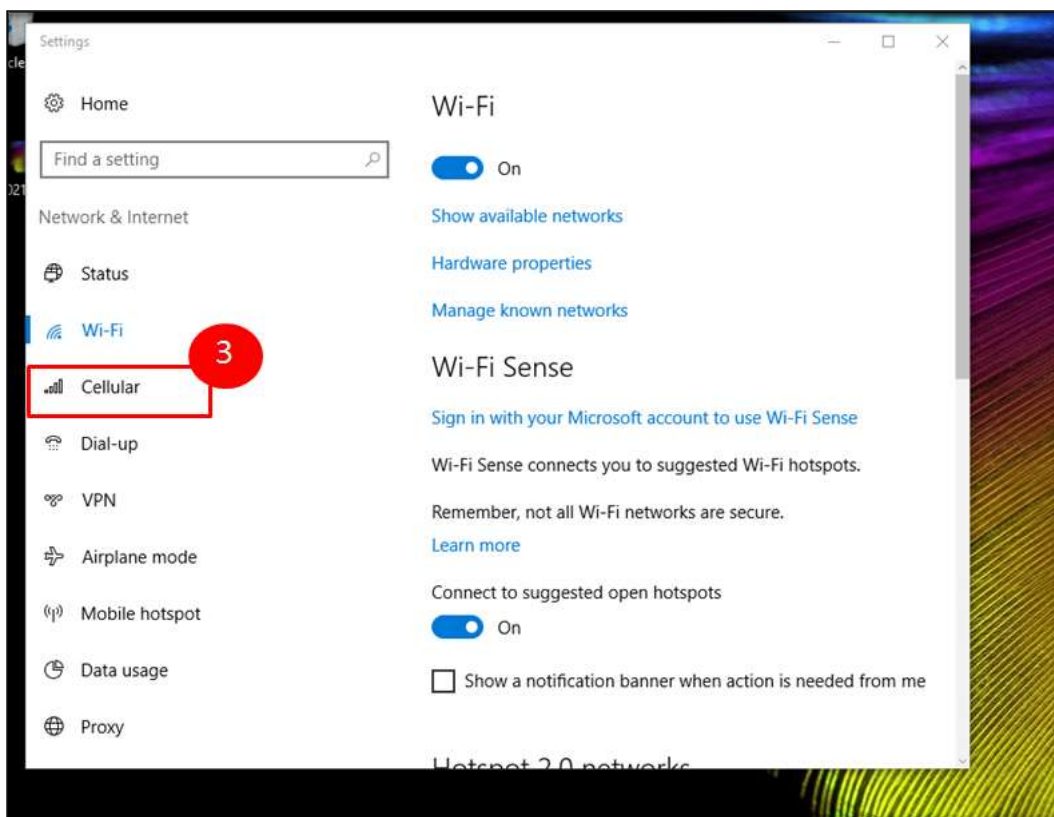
Settings

Home

Find a setting

Network & Internet

Status

Wi-Fi

3

Cellular

Dial-up

VPN

Airplane mode

Mobile hotspot

Data usage

Proxy

Wi-Fi

On

Show available networks

Hardware properties

Manage known networks

Wi-Fi Sense

Sign in with your Microsoft account to use Wi-Fi Sense

Wi-Fi Sense connects you to suggested Wi-Fi hotspots.

Remember, not all Wi-Fi networks are secure.

Learn more

Connect to suggested open hotspots

On

Show a notification banner when action is needed from me

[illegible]